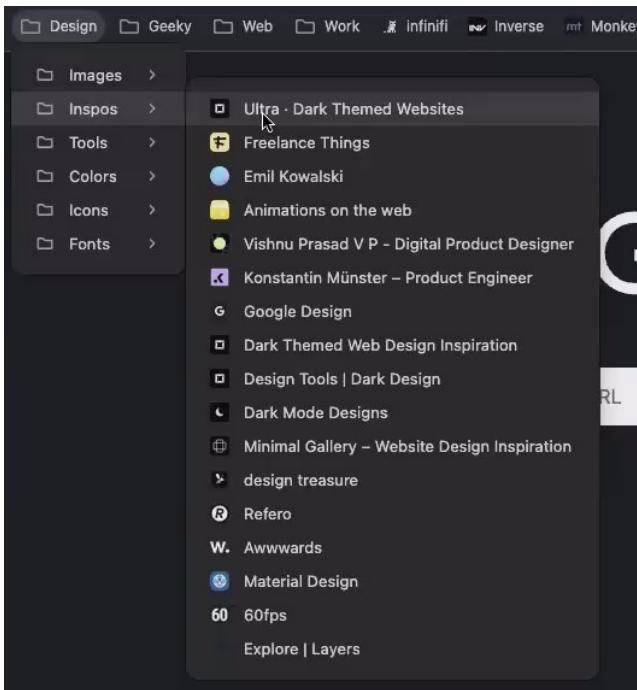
Design Geeky Web Work infinifi Inverse mt Monke

Images >
Inspos >
Tools >
Colors >
Icons >
Fonts >

Ultra · Dark Themed Websites
Freelance Things
Emil Kowalski
Animations on the web
Vishnu Prasad V P - Digital Product Designer
Konstantin Münster – Product Engineer
Google Design
Dark Themed Web Design Inspiration
Design Tools | Dark Design
Dark Mode Designs
Minimal Gallery – Website Design Inspiration
design treasure
Refero
W. Awwwards
Material Design
60 60fps
Explore | Layers

RL